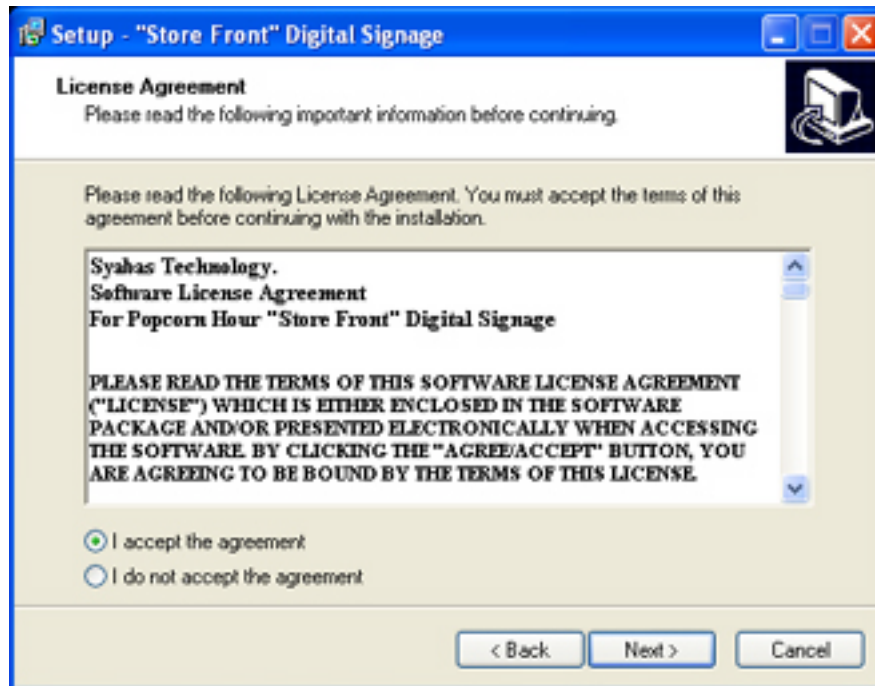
Setup - "Store Front" Digital Signage

License Agreement
Please read the following important information before continuing.

Please read the following License Agreement. You must accept the terms of this agreement before continuing with the installation.

Syabas Technology.
Software License Agreement
For Popcorn Hour "Store Front" Digital Signage

PLEASE READ THE TERMS OF THIS SOFTWARE LICENSE AGREEMENT ("LICENSE") WHICH IS EITHER ENCLOSED IN THE SOFTWARE PACKAGE AND/OR PRESENTED ELECTRONICALLY WHEN ACCESSING THE SOFTWARE. BY CLICKING THE "AGREE/ACCEPT" BUTTON, YOU ARE AGREEING TO BE BOUND BY THE TERMS OF THIS LICENSE.

I accept the agreement
I do not accept the agreement

< Back
Next >
Cancel